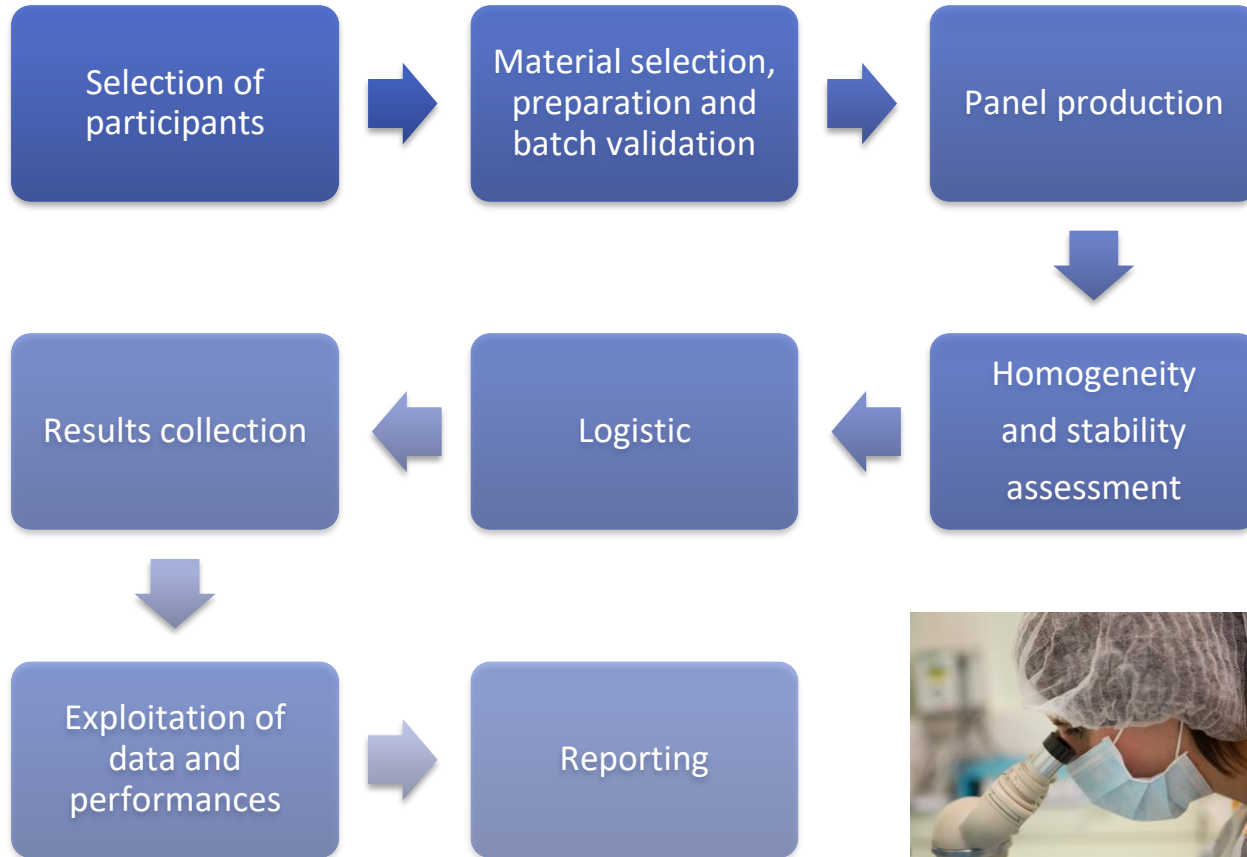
Selection of participants

Material selection, preparation and batch validation

Panel production

Homogeneity and stability assessment

Logistic

Results collection

Exploitation of data and performances

Reporting